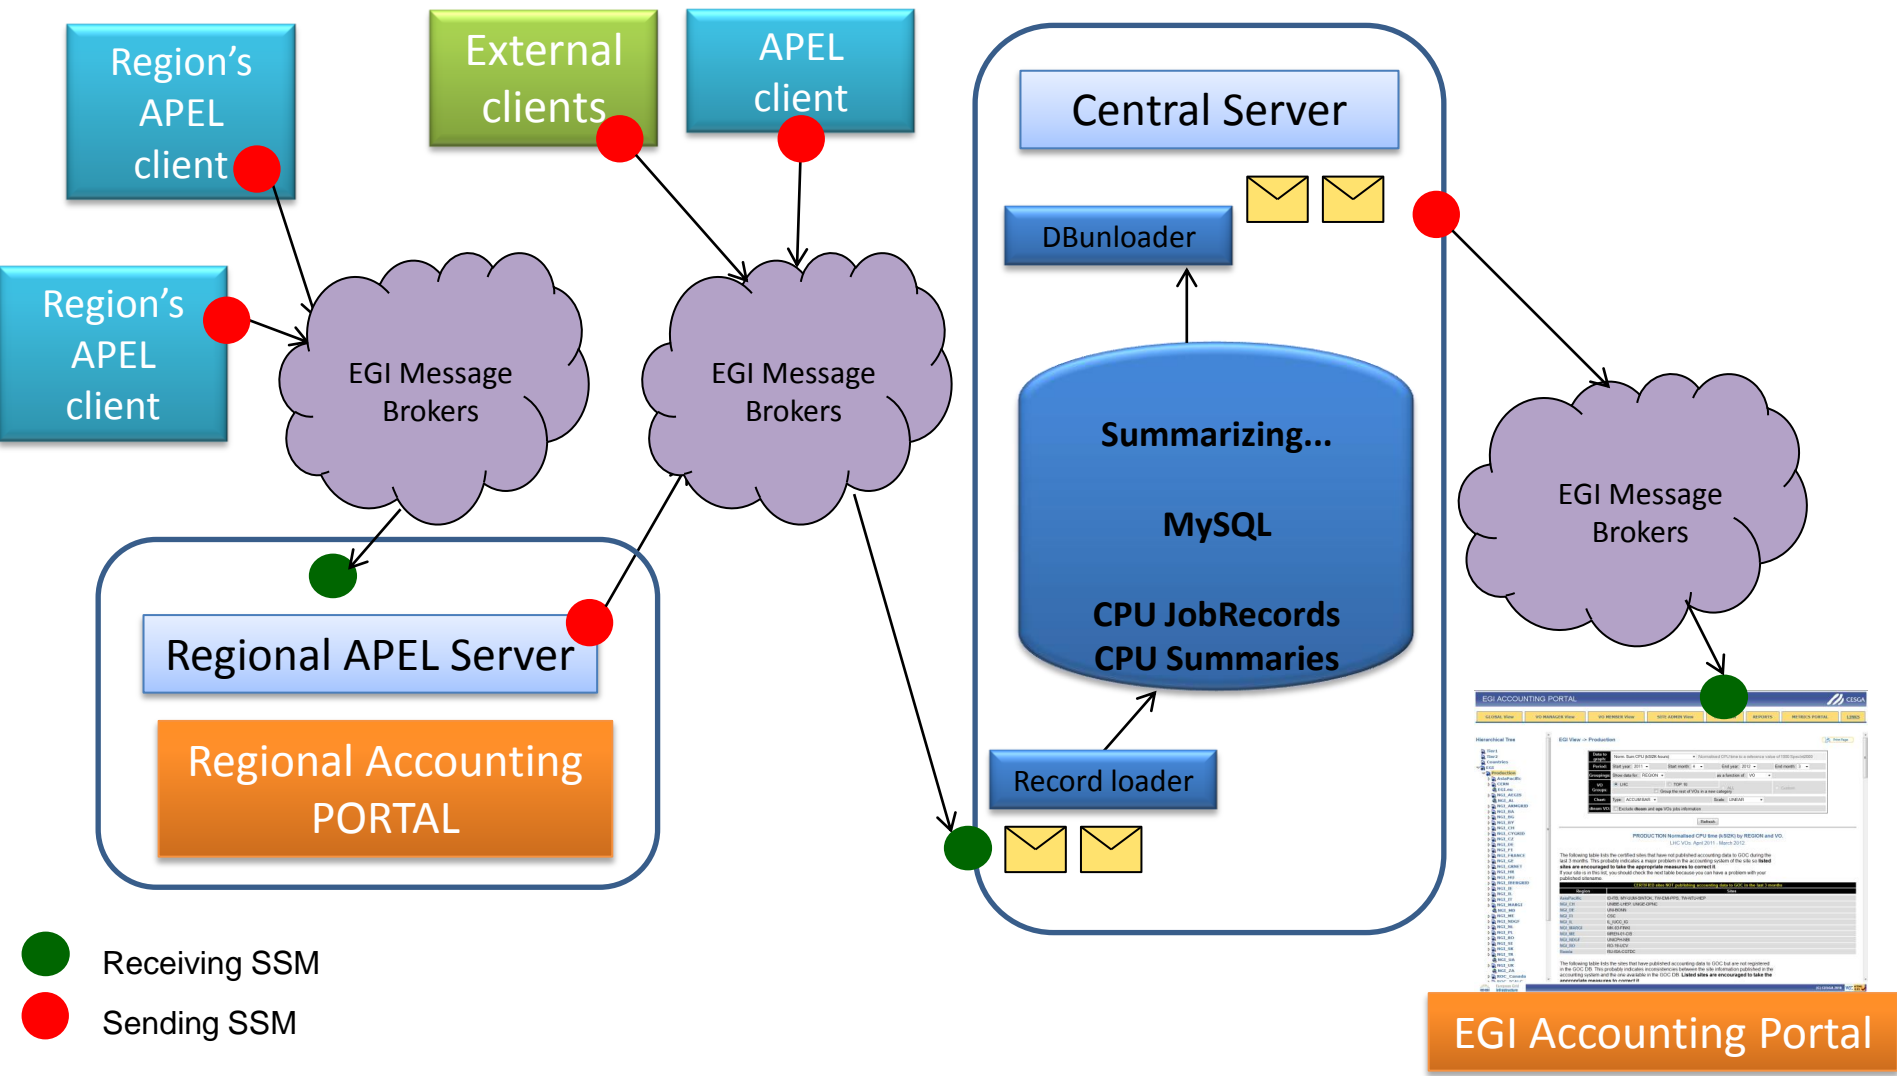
Region's APEL client

External clients

APEL client

Central Server

DBunloader

Region's APEL client

EGI Message Brokers

EGI Message Brokers

Summarizing...

MySQL

CPU JobRecords
CPU Summaries

EGI Message Brokers

Regional APEL Server

Regional Accounting PORTAL

Record loader

EGI ACCOUNTING PORTAL

EGI Accounting Portal

Receiving SSM

Sending SSM